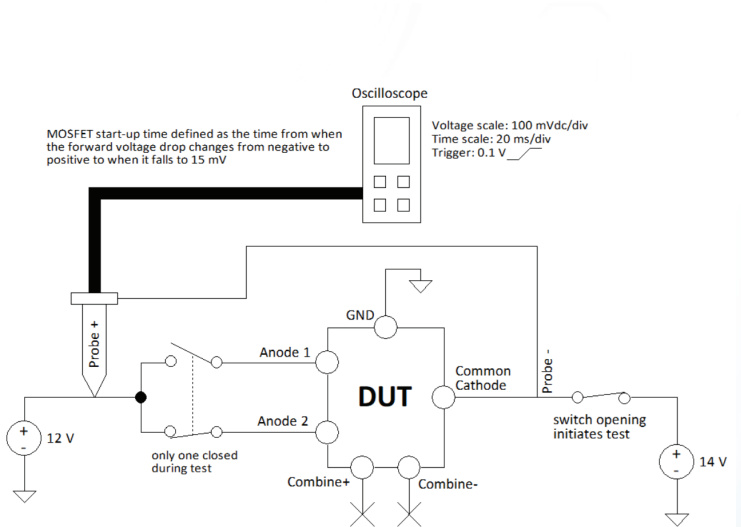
Oscilloscope

MOSFET start-up time defined as the time from when the forward voltage drop changes from negative to positive to when it falls to 15 mV

Voltage scale: 100 mVdc/div
Time scale: 20 ms/div
Trigger: 0.1 V

GND

Probe +

Anode 1

Anode 2

DUT

Common Cathode

Probe -

+
-
12 V

only one closed during test

switch opening initiates test

+
-
14 V

Combine+

Combine-